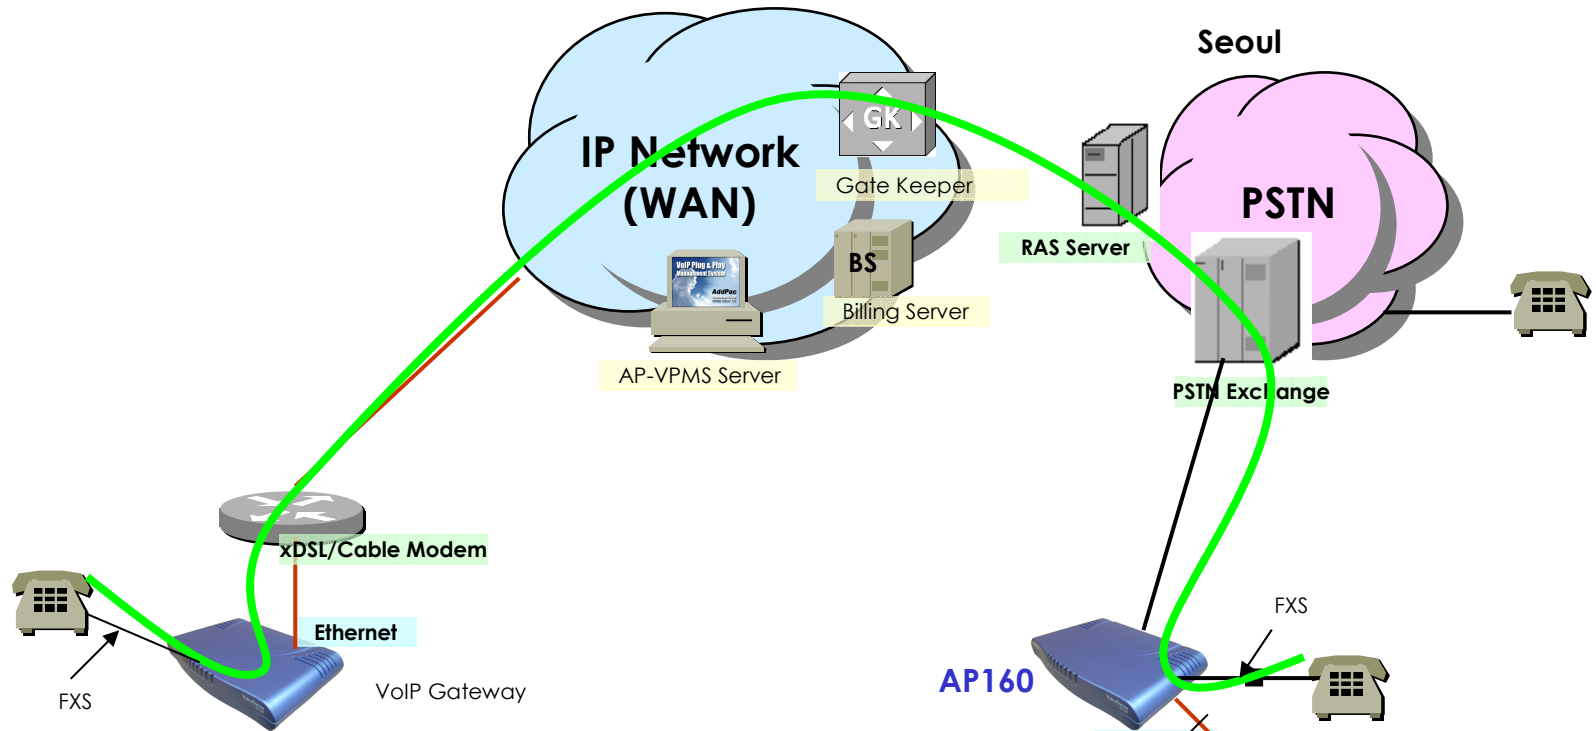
Seoul

IP Network (WAN)

GK

Gate Keeper

RAS Server

PSTN

BS

Billing Server

VoIP Plug & Play Management System

AddPac

AP-VPMS Server

PSTN Exchange

xDSL/Cable Modem

Ethernet

FXS

VoIP Gateway

AP160

FXS